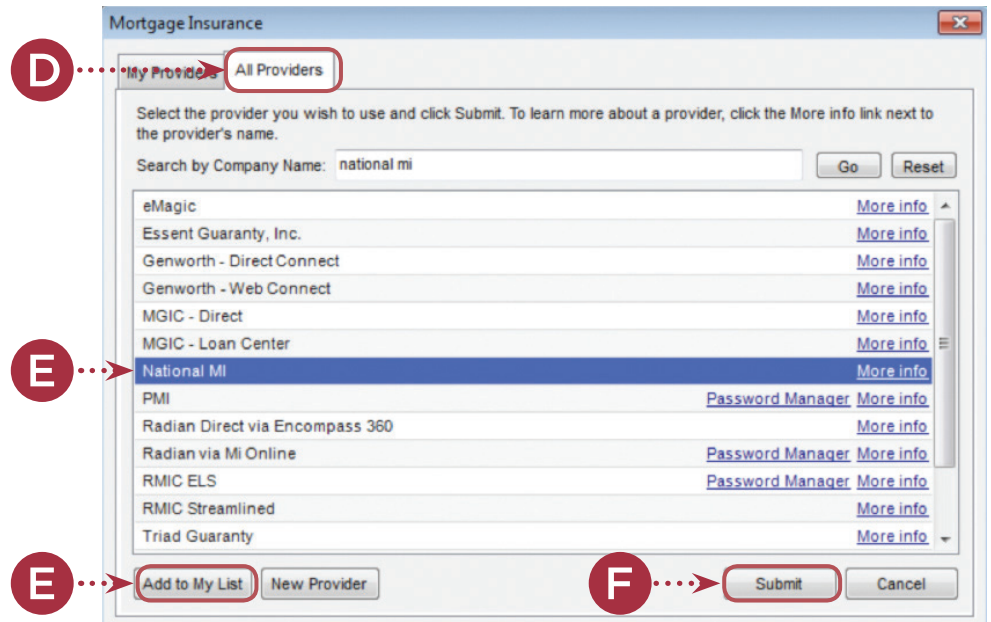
Mortgage Insurance

D

My Providers

All Providers

Select the provider you wish to use and click Submit. To learn more about a provider, click the More info link next to the provider's name.

Search by Company Name: national mi

Go

Reset

| | | |
|---|---|---|
| eMagic | | More info |
| Essent Guaranty, Inc. | | More info |
| Genworth - Direct Connect | | More info |
| Genworth - Web Connect | | More info |
| MGIC - Direct | | More info |
| MGIC - Loan Center | | More info |
| National MI | | More info |
| PMI | Password Manager | More info |
| Radian Direct via Encompass 360 | | More info |
| Radian via Mi Online | Password Manager | More info |
| RMIC ELS | Password Manager | More info |
| RMIC Streamlined | | More info |
| Triad Guaranty | | More info |

E

E

Add to My List

New Provider

F

Submit

Cancel